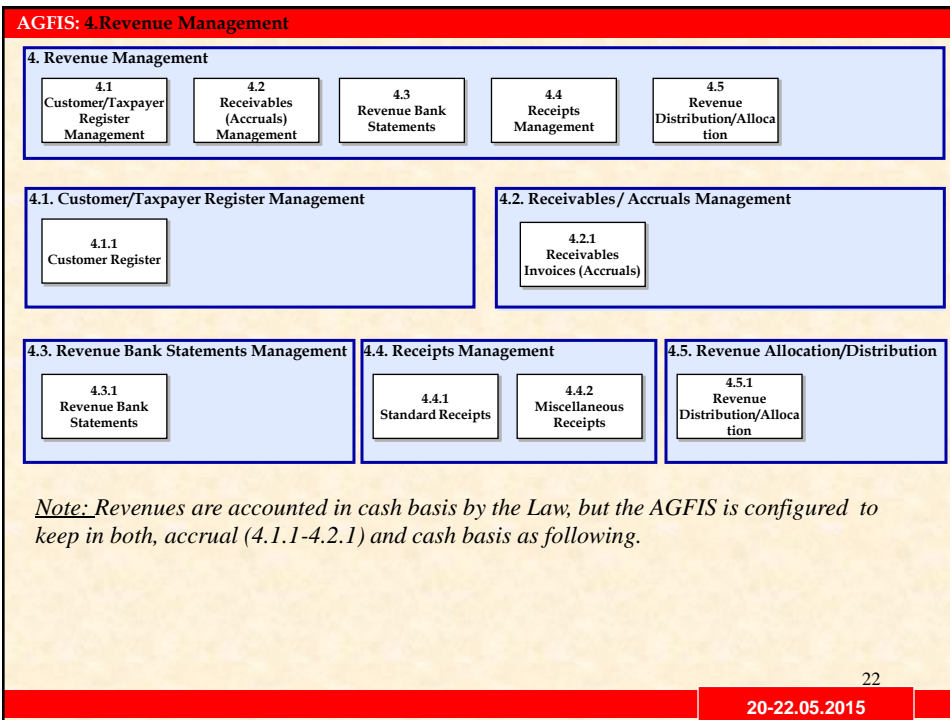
AGFIS: 4.Revenue Management

4. Revenue Management

4.1 Customer/Taxpayer Register Management

4.2 Receivables (Accruals) Management

4.3 Revenue Bank Statements

4.4 Receipts Management

4.5 Revenue Distribution/Allocation

4.1. Customer/Taxpayer Register Management

4.1.1 Customer Register

4.2. Receivables / Accruals Management

4.2.1 Receivables Invoices (Accruals)

4.3. Revenue Bank Statements Management

4.3.1 Revenue Bank Statements

4.4. Receipts Management

4.4.1 Standard Receipts

4.4.2 Miscellaneous Receipts

4.5. Revenue Allocation/Distribution

4.5.1 Revenue Distribution/Allocation

Note: Revenues are accounted in cash basis by the Law, but the AGFIS is configured to keep in both, accrual (4.1.1-4.2.1) and cash basis as following.

22

20-22.05.2015